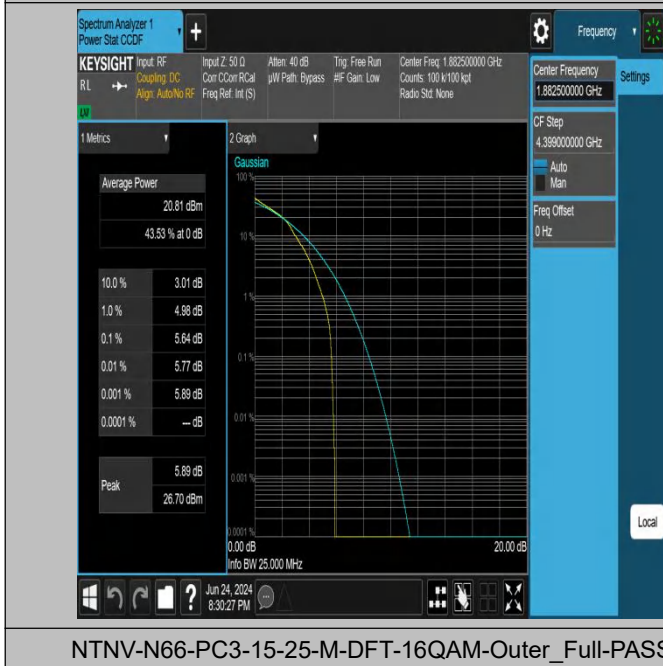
Spectrum Analyzer 1
Power Stat CCDF

Frequency

KEYSIGHT Input: RF
Coupling: DC
Align: Auto/No RF
RL

Input Z: 50 Ω
Corr CCorr RCal
Freq Ref: Int (S)

Atten: 40 dB
µW Path: Bypass

Trig: Free Run
#IF Gain: Low

Center Freq: 1.882500000 GHz
Counts: 100 k/100 kpt
Radio Std: None

Center Frequency
1.882500000 GHz

Settings

CF Step
4.399000000 GHz
Auto
Man

Freq Offset
0 Hz

1 Metrics

2 Graph
Gaussian

| Average Power | |
|---|---|
| | 20.81 dBm |
| | 43.53 % at 0 dB |

| | |
|---|---|
| 10.0 % | 3.01 dB |
| 1.0 % | 4.98 dB |
| 0.1 % | 5.64 dB |
| 0.01 % | 5.77 dB |
| 0.001 % | 5.89 dB |
| 0.0001 % | --- dB |

| Peak | 5.89 dB |
|---|---|
| | 26.70 dBm |

100 %
10 %
1 %
0.1 %
0.01 %
0.001 %
0.0001 %
0.00 dB
20.00 dB
Info BW 25.000 MHz

Local

Jun 24, 2024
8:30:27 PM

NTNV-N66-PC3-15-25-M-DFT-16QAM-Outer_Full-PASS